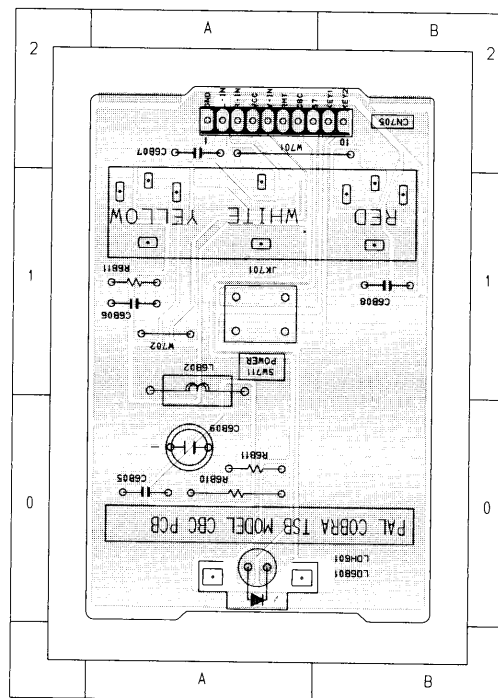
A
B
2
2
GND
L IN
R IN
VCC
V IN
MHT
OSC
ST
KEY1
KEY2
1
10
CN705
C6807
W701
YELLOW
WHITE
RED
1
1
R6811
JK701
C6806
C6808
W702
SW711 POWER
L6802
C6809
R6811
R6810
C6805
0
0
PAL COBRA TSB MODEL CBC PCB
LDH601
L06801
A
B